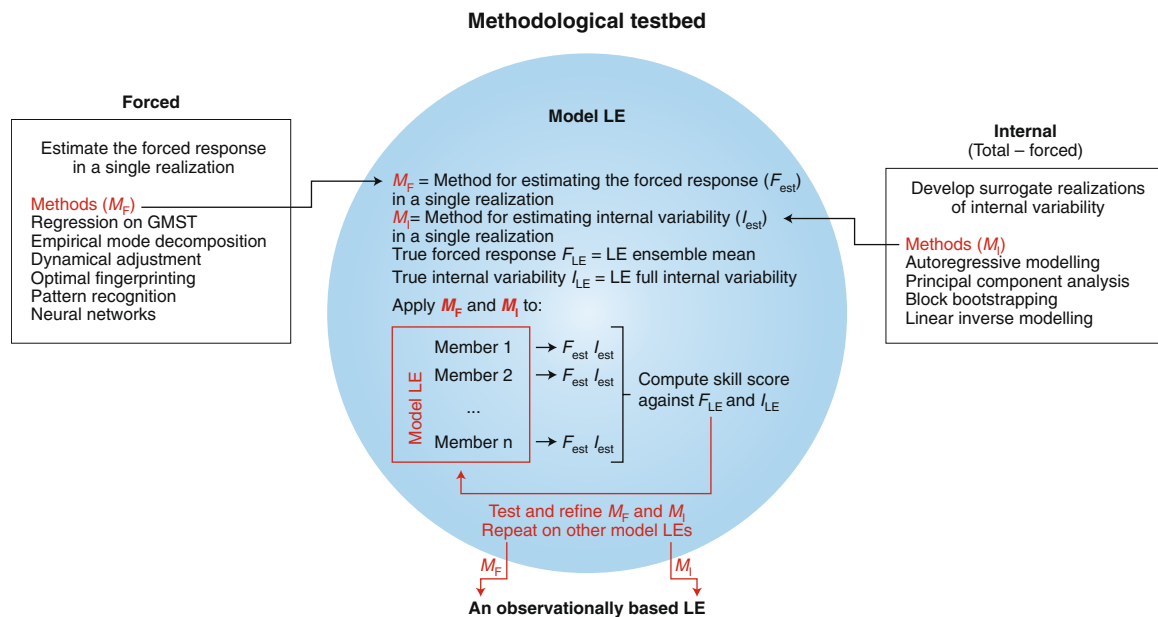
Methodological testbed

Forced

Estimate the forced response in a single realization

Methods ($M_F$)
Regression on GMST
Empirical mode decomposition
Dynamical adjustment
Optimal fingerprinting
Pattern recognition
Neural networks

Model LE

$M_F$ = Method for estimating the forced response ($F_{est}$) in a single realization
$M_I$= Method for estimating internal variability ($I_{est}$) in a single realization
True forced response $F_{LE}$ = LE ensemble mean
True internal variability $I_{LE}$ = LE full internal variability

Apply $M_F$ and $M_I$ to:

Model LE

Member 1 → $F_{est}$ $I_{est}$
Member 2 → $F_{est}$ $I_{est}$
...
Member n → $F_{est}$ $I_{est}$

Compute skill score against $F_{LE}$ and $I_{LE}$

Test and refine $M_F$ and $M_I$
Repeat on other model LEs

$M_F$ $M_I$

An observationally based LE

Internal
(Total – forced)

Develop surrogate realizations of internal variability

Methods ($M_I$)
Autoregressive modelling
Principal component analysis
Block bootstrapping
Linear inverse modelling